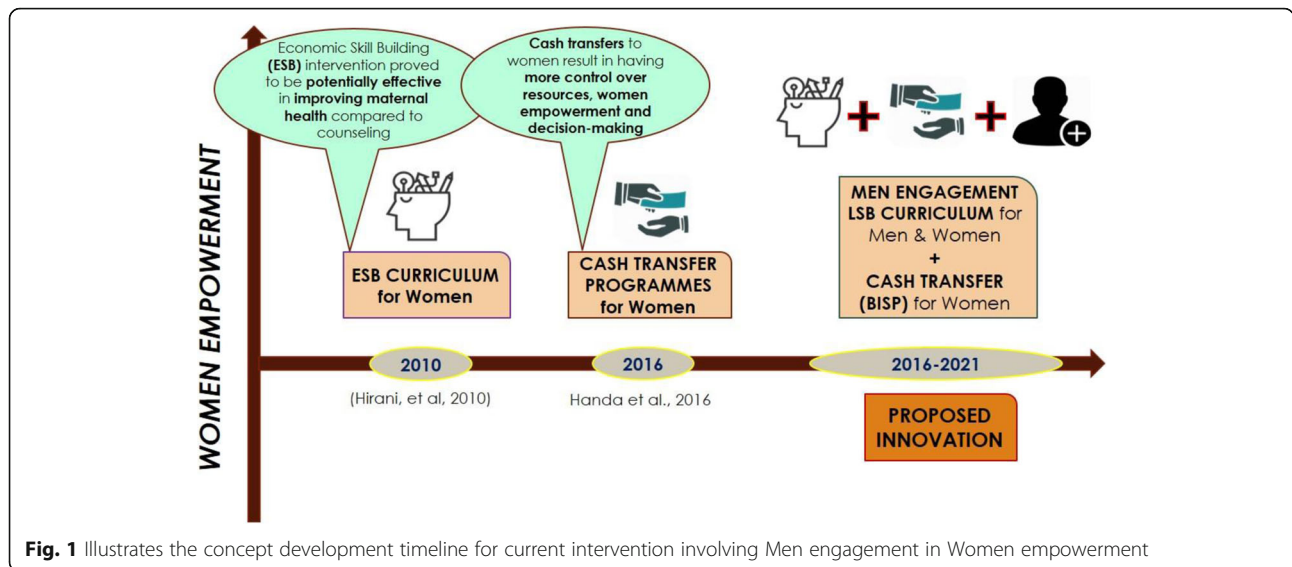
WOMEN EMPOWERMENT

Economic Skill Building (ESB) intervention proved to be potentially effective in improving maternal health compared to counseling

Cash transfers to women result in having more control over resources, women empowerment and decision-making

ESB CURRICULUM for Women

CASH TRANSFER PROGRAMMES for Women

MEN ENGAGEMENT LSB CURRICULUM for Men & Women + CASH TRANSFER (BISP) for Women

2010

(Hirani, et al, 2010)

2016

Handa et al., 2016

2016-2021

PROPOSED INNOVATION

Fig. 1 Illustrates the concept development timeline for current intervention involving Men engagement in Women empowerment